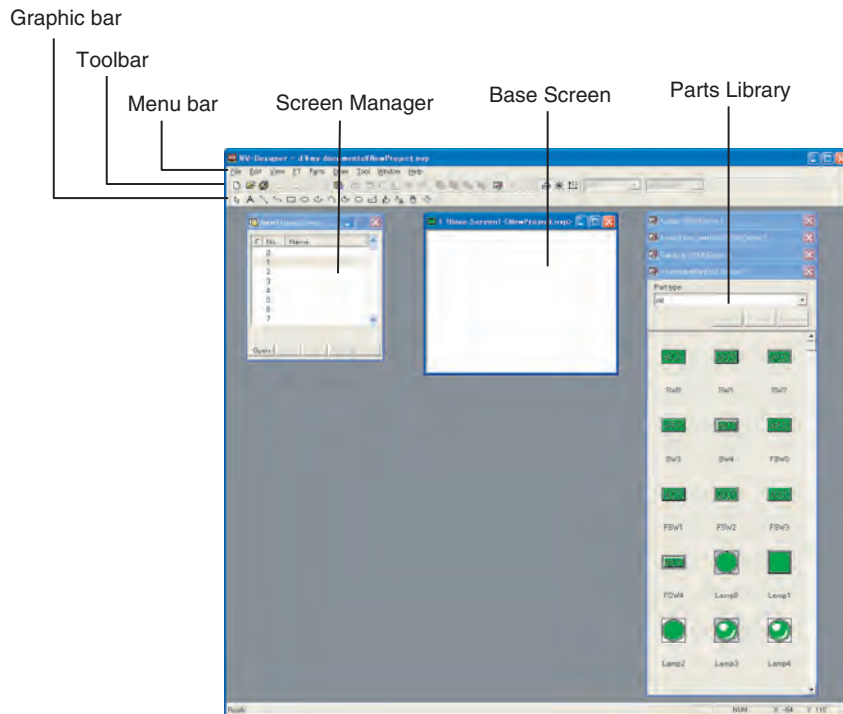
Graphic bar

Toolbar

Menu bar

Screen Manager

Base Screen

Parts Library

NV-Designer - d:\my documents\NewProject.nvp

File Edit View PT Parts Draw Tool Window Help

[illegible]

No. Name

0
1
2
3
4
5
6
7

Open

1 (Base Screen) <NewProject.nvp>

Part type

All

SW0 SW1 SW2

SW3 SW4 FSW0

FSW1 FSW2 FSW3

FSW4 Lamp0 Lamp1

Lamp2 Lamp3 Lamp4

Ready

NUM

X: -64 Y: 110